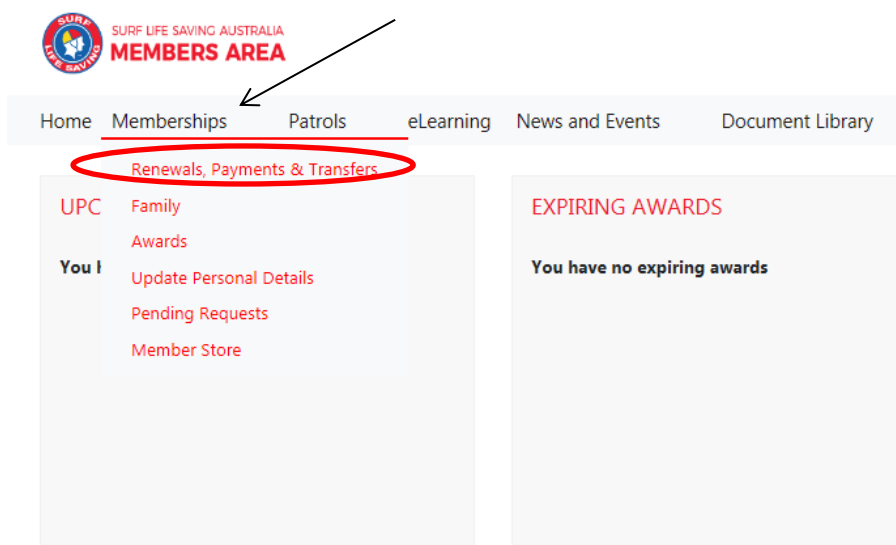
SURF LIFE SAVING

SURF LIFE SAVING AUSTRALIA
MEMBERS AREA

Home Memberships Patrols eLearning News and Events Document Library

Renewals, Payments & Transfers
Family
Awards
Update Personal Details
Pending Requests
Member Store

UPC

You I

EXPIRING AWARDS

You have no expiring awards